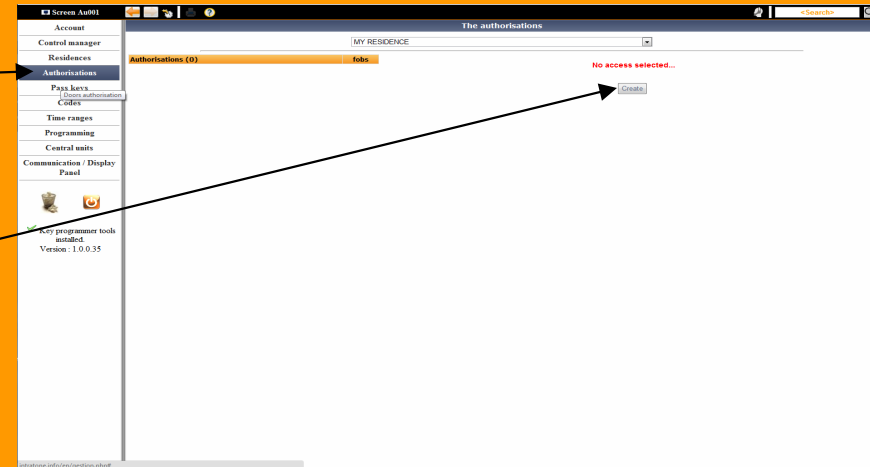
Screen Au001

<Search>

Account
Control manager
Residences
Authorisations
Pass keys
Doors authorisation
Codes
Time ranges
Programming
Central units
Communication / Display Panel

Key programmer tools installed.
Version : 1.0.0.35

The authorisations

MY RESIDENCE

| Authorisations (0) | fobs |
|---|---|

No access selected...

Create

intratone.info/en/gestion.php#